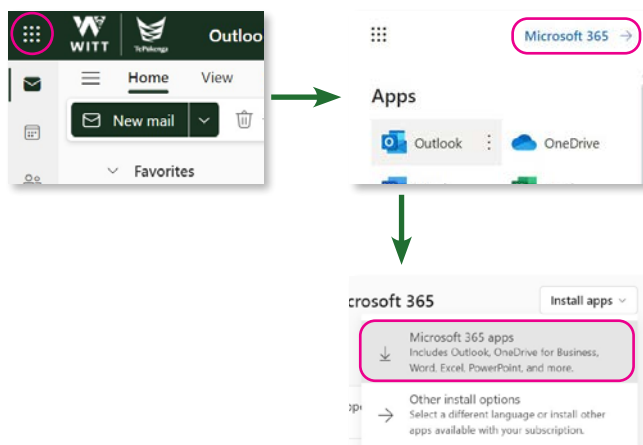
WITT
Te Pūkenga
Outloo
Home
View
New mail
Favorites

Microsoft 365 →
Apps
Outlook
OneDrive

rosoft 365
Install apps
Microsoft 365 apps
Includes Outlook, OneDrive for Business, Word, Excel, PowerPoint, and more.
Other install options
Select a different language or install other apps available with your subscription.